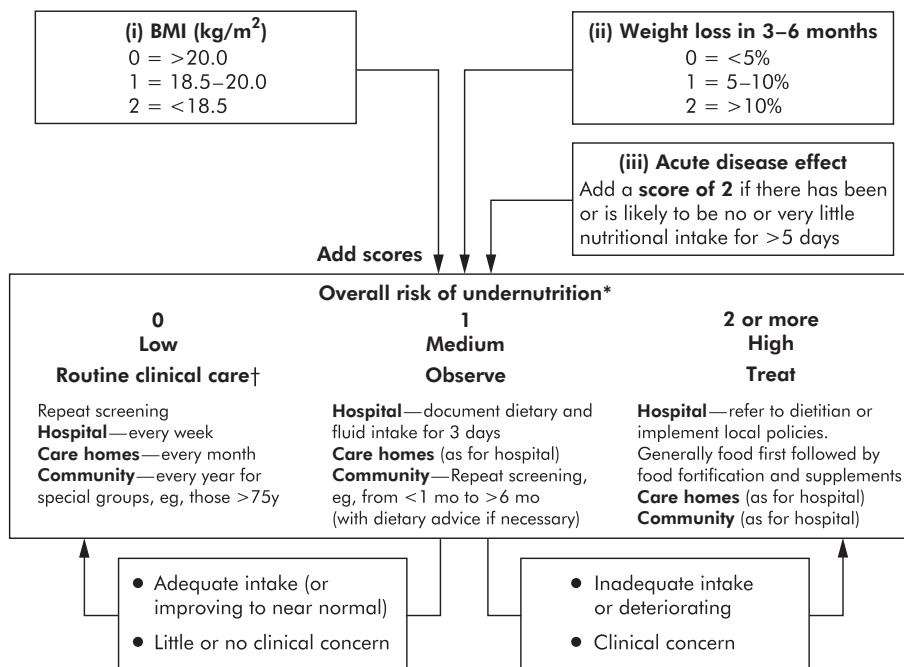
(i) BMI (kg/m$^2$)
0 = >20.0
1 = 18.5–20.0
2 = <18.5

(ii) Weight loss in 3–6 months
0 = <5%
1 = 5–10%
2 = >10%

(iii) Acute disease effect
Add a score of 2 if there has been or is likely to be no or very little nutritional intake for >5 days

Add scores

Overall risk of undernutrition*

0
Low
Routine clinical care†

Repeat screening
Hospital—every week
Care homes—every month
Community—every year for special groups, eg, those >75y

1
Medium
Observe

Hospital—document dietary and fluid intake for 3 days
Care homes (as for hospital)
Community—Repeat screening, eg, from <1 mo to >6 mo (with dietary advice if necessary)

2 or more
High
Treat

Hospital—refer to dietitian or implement local policies. Generally food first followed by food fortification and supplements
Care homes (as for hospital)
Community (as for hospital)

• Adequate intake (or improving to near normal)
• Little or no clinical concern

• Inadequate intake or deteriorating
• Clinical concern